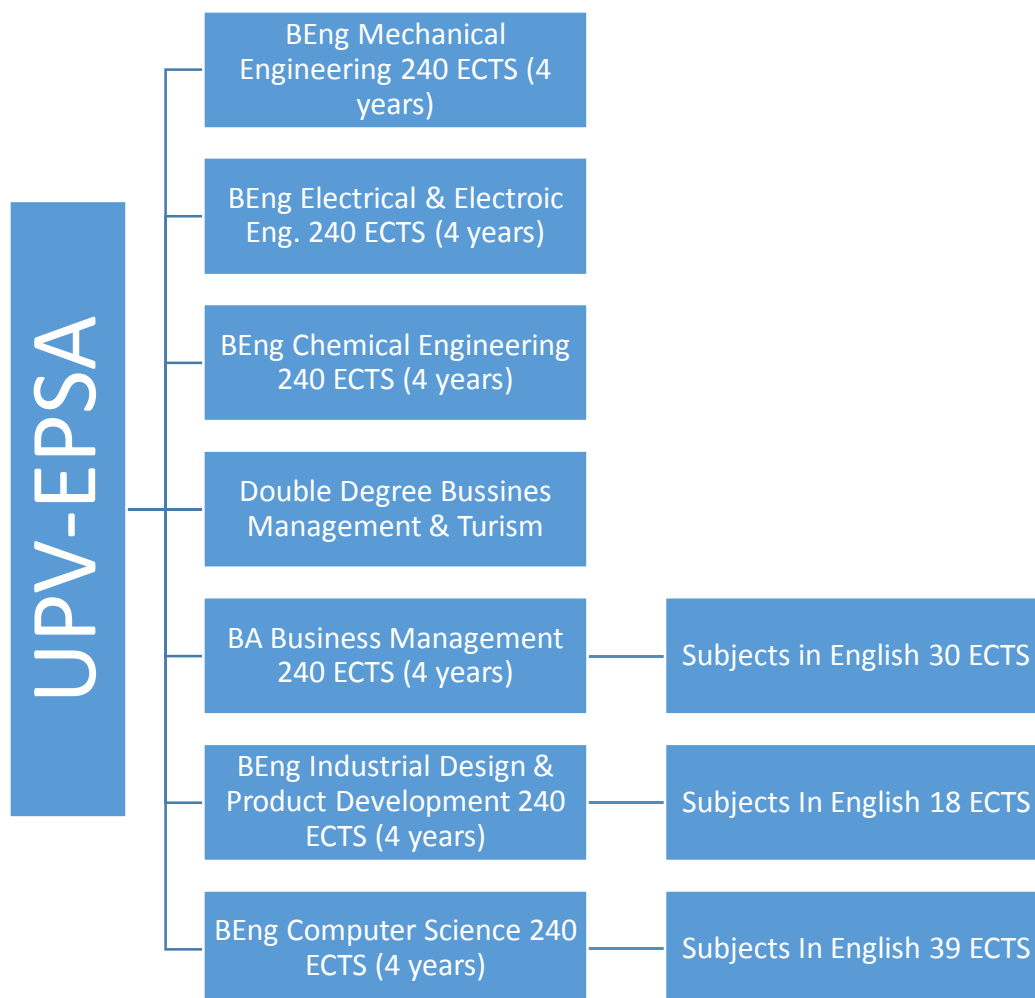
UPV-EPSA

BEng Mechanical Engineering 240 ECTS (4 years)

BEng Electrical & Electroic Eng. 240 ECTS (4 years)

BEng Chemical Engineering 240 ECTS (4 years)

Double Degree Bussines Management & Turism

BA Business Management 240 ECTS (4 years)

Subjects in English 30 ECTS

BEng Industrial Design & Product Development 240 ECTS (4 years)

Subjects In English 18 ECTS

BEng Computer Science 240 ECTS (4 years)

Subjects In English 39 ECTS